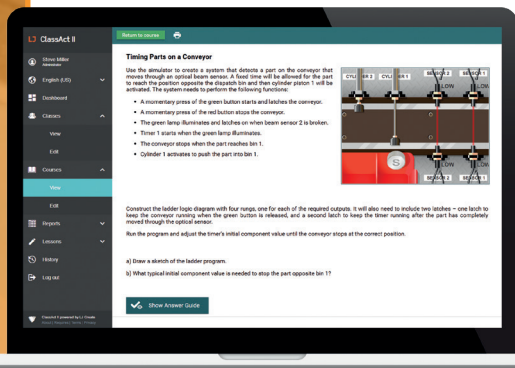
ClassAct II

Steve Miller
Administrator

English (US)

Dashboard

Classes

View

Edit

Courses

View

Edit

Reports

Lessons

History

Log out

ClassAct II powered by LJ Create
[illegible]

Return to courses

Timing Parts on a Conveyor

Use the simulator to create a system that detects a part on the conveyor that moves through an optical beam sensor. A fixed time will be allowed for the part to reach the position opposite the dispatch bin and then cylinder piston 1 will be activated. The system needs to perform the following functions:

- A momentary press of the green button starts and latches the conveyor.
- A momentary press of the red button stops the conveyor.
- The green lamp illuminates and latches on when beam sensor 2 is broken.
- Timer 1 starts when the green lamp illuminates.
- The conveyor stops when the part reaches bin 1.
- Cylinder 1 activates to push the part into bin 1.

CYLINDER 2 CYLINDER 1 SENSOR 2 SENSOR 1
LDW LDW
S
SENSOR 2 SENSOR 1

Construct the ladder logic diagram with four rungs, one for each of the required outputs. It will also need to include two latches – one latch to keep the conveyor running when the green button is released, and a second latch to keep the timer running after the part has completely moved through the optical sensor.

Run the program and adjust the timer's initial component value until the conveyor stops at the correct position.

a) Draw a sketch of the ladder program.

b) What typical initial component value is needed to stop the part opposite bin 1?

Show Answer Guide